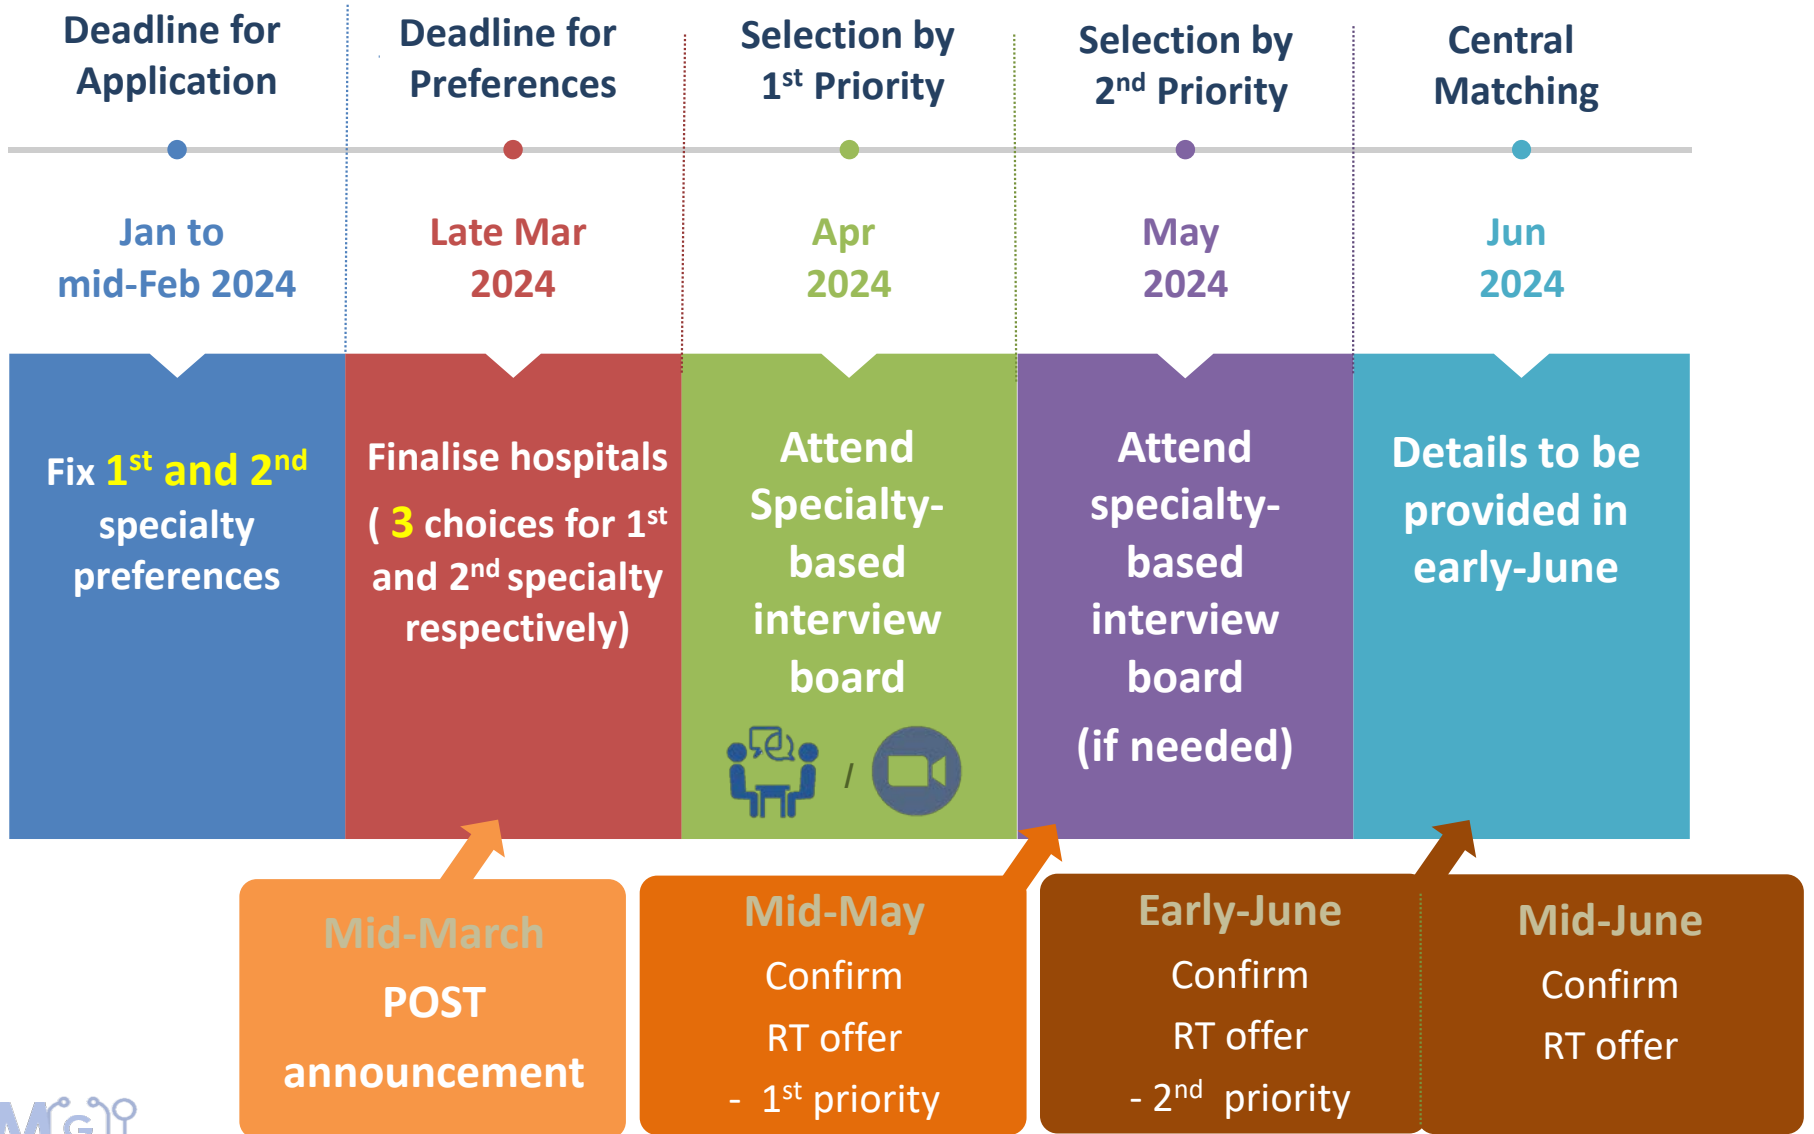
Deadline for Application

Deadline for Preferences

Selection by $1^{st}$ Priority

Selection by $2^{nd}$ Priority

Central Matching

Jan to mid-Feb 2024

Late Mar 2024

Apr 2024

May 2024

Jun 2024

Fix $1^{st}$ and $2^{nd}$ specialty preferences

Finalise hospitals ( 3 choices for $1^{st}$ and $2^{nd}$ specialty respectively)

Attend Specialty-based interview board

/

Attend specialty-based interview board (if needed)

Details to be provided in early-June

Mid-March POST announcement

Mid-May Confirm RT offer - $1^{st}$ priority

Early-June Confirm RT offer - $2^{nd}$ priority

Mid-June Confirm RT offer